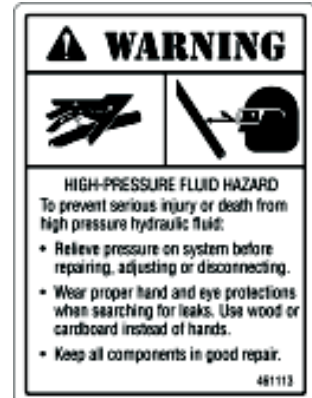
WARNING

HIGH-PRESSURE FLUID HAZARD

To prevent serious injury or death from high pressure hydraulic fluid:

• Relieve pressure on system before repairing, adjusting or disconnecting.

• Wear proper hand and eye protections when searching for leaks. Use wood or cardboard instead of hands.

• Keep all components in good repair.

481113